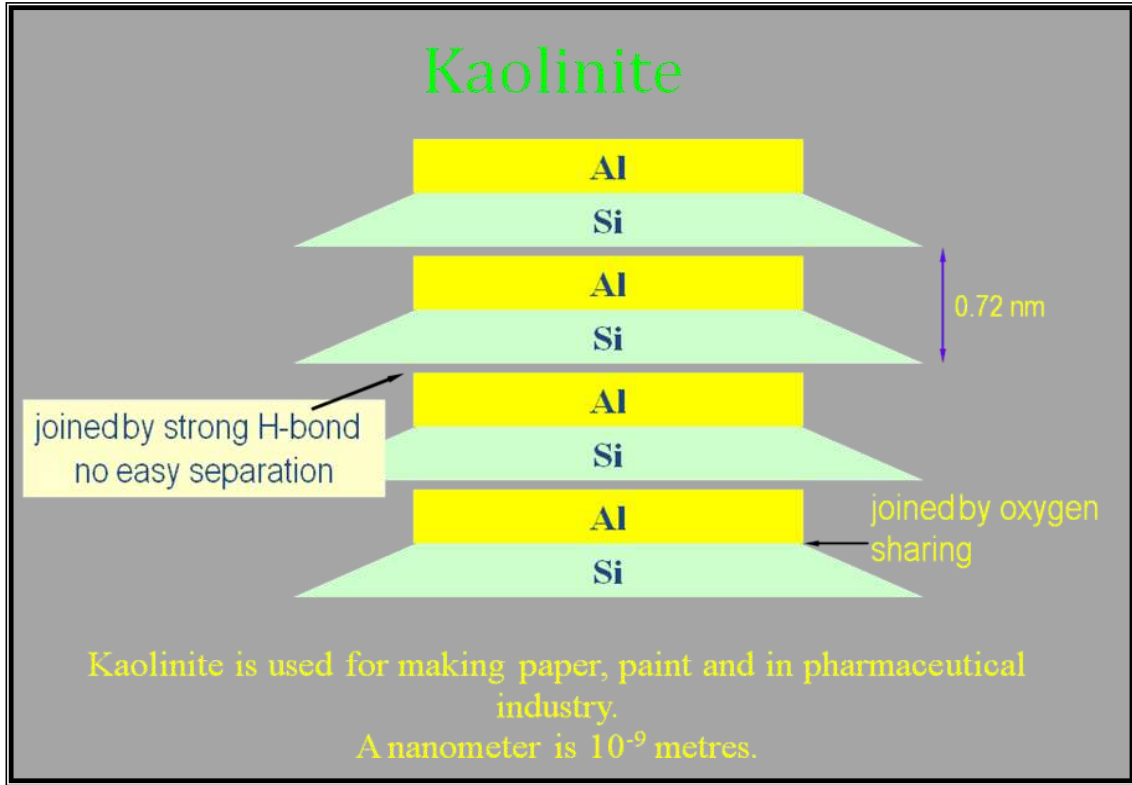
Kaolinite

Al
Si
Al
Si
Al
Si
Al
Si

0.72 nm

joined by strong H-bond no easy separation

joined by oxygen sharing

Kaolinite is used for making paper, paint and in pharmaceutical industry.
A nanometer is $10^{-9}$ metres.